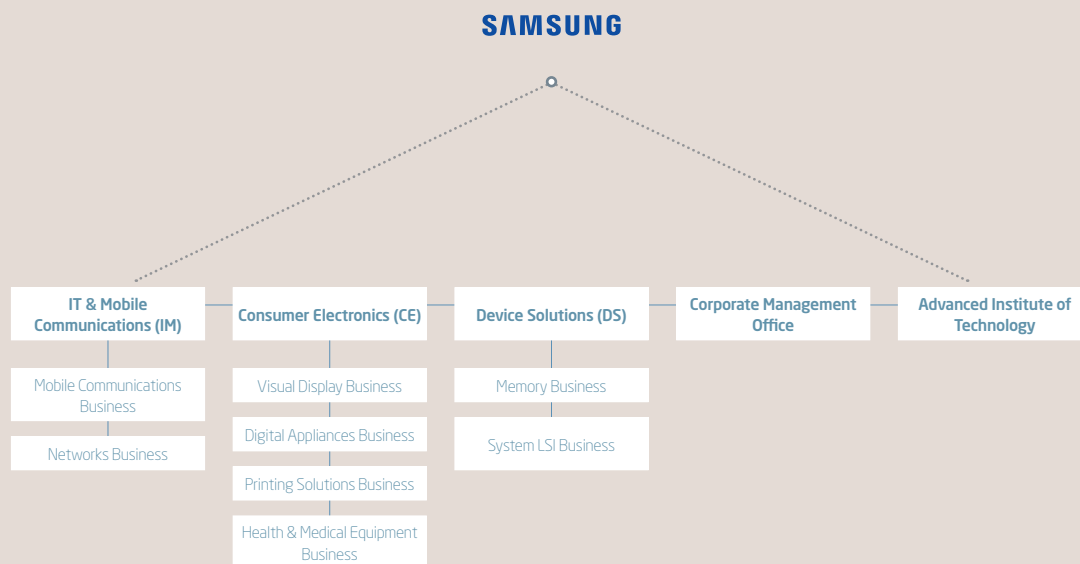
SAMSUNG

IT & Mobile Communications (IM)

Mobile Communications Business

Networks Business

Consumer Electronics (CE)

Visual Display Business

Digital Appliances Business

Printing Solutions Business

Health & Medical Equipment Business

Device Solutions (DS)

Memory Business

System LSI Business

Corporate Management Office

Advanced Institute of Technology